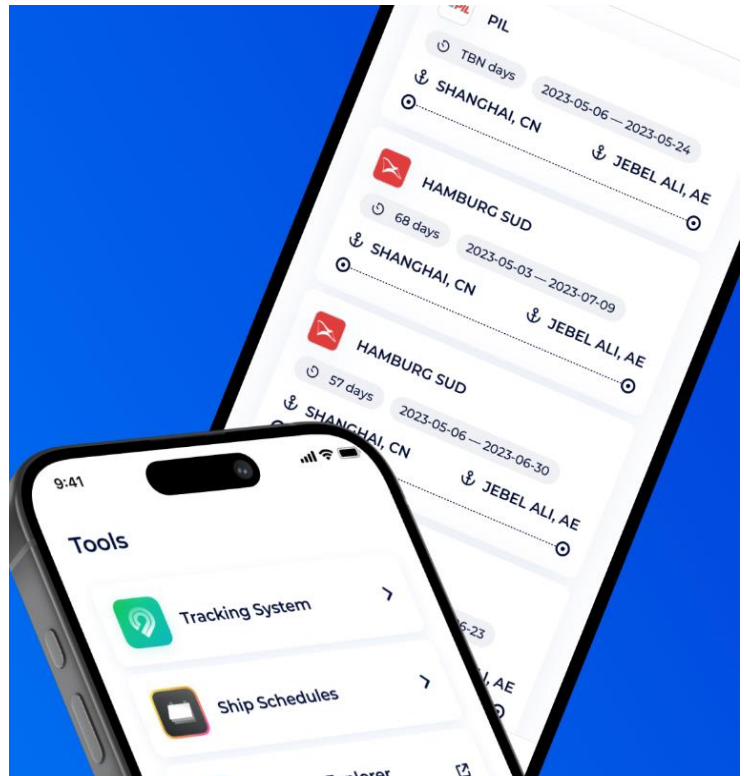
PIL

TBN days

2023-05-06 — 2023-05-24

SHANGHAI, CN

JEBEL ALI, AE

HAMBURG SUD

68 days

2023-05-03 — 2023-07-09

SHANGHAI, CN

JEBEL ALI, AE

HAMBURG SUD

57 days

2023-05-06 — 2023-06-30

SHANGHAI, CN

JEBEL ALI, AE

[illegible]6-23

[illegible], AE

9:41

Tools

Tracking System

Ship Schedules

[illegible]xplorer